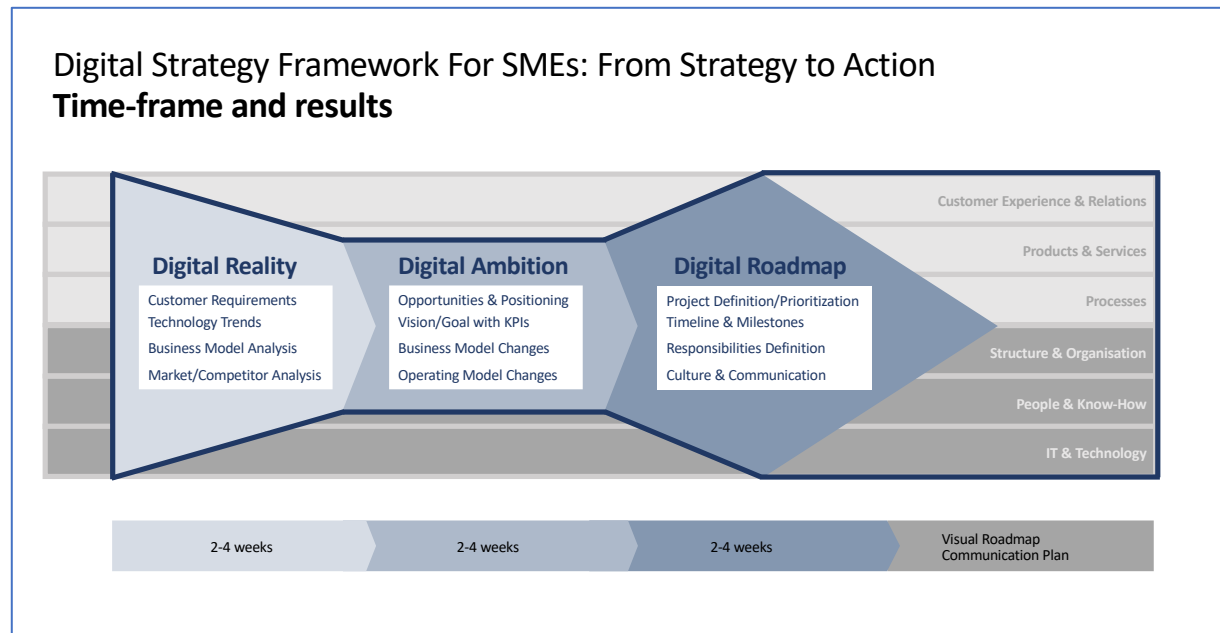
Digital Strategy Framework For SMEs: From Strategy to Action
**Time-frame and results**

Digital Reality
Customer Requirements
Technology Trends
Business Model Analysis
Market/Competitor Analysis

Digital Ambition
Opportunities & Positioning
Vision/Goal with KPIs
Business Model Changes
Operating Model Changes

Digital Roadmap
Project Definition/Prioritization
Timeline & Milestones
Responsibilities Definition
Culture & Communication

Customer Experience & Relations
Products & Services
Processes
Structure & Organisation
People & Know-How
IT & Technology

2-4 weeks
2-4 weeks
2-4 weeks
Visual Roadmap
Communication Plan